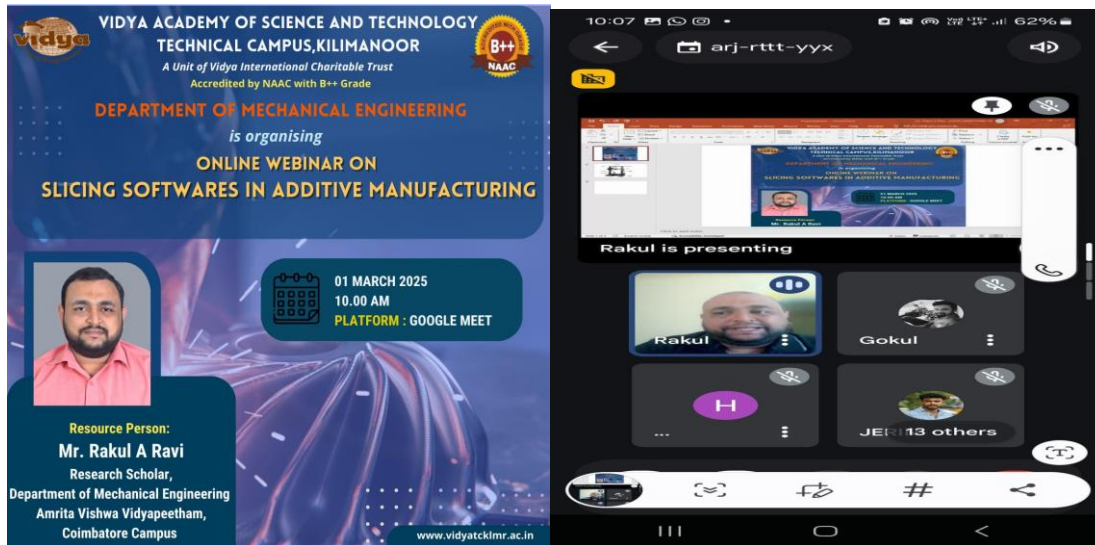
vidya

VIDYA ACADEMY OF SCIENCE AND TECHNOLOGY
TECHNICAL CAMPUS,KILIMANOOR
A Unit of Vidya International Charitable Trust
Accredited by NAAC with B++ Grade

B++
NAAC

DEPARTMENT OF MECHANICAL ENGINEERING
is organising
ONLINE WEBINAR ON
SLICING SOFTWARES IN ADDITIVE MANUFACTURING

01 MARCH 2025
10.00 AM
PLATFORM : GOOGLE MEET

Resource Person:
Mr. Rakul A Ravi
Research Scholar,
Department of Mechanical Engineering
Amrita Vishwa Vidyapeetham,
Coimbatore Campus

www.vidyatcklmr.ac.in

10:07
62%
arj-rttt-yyx

Rakul is presenting

Rakul
Gokul
H
...
JER 13 others